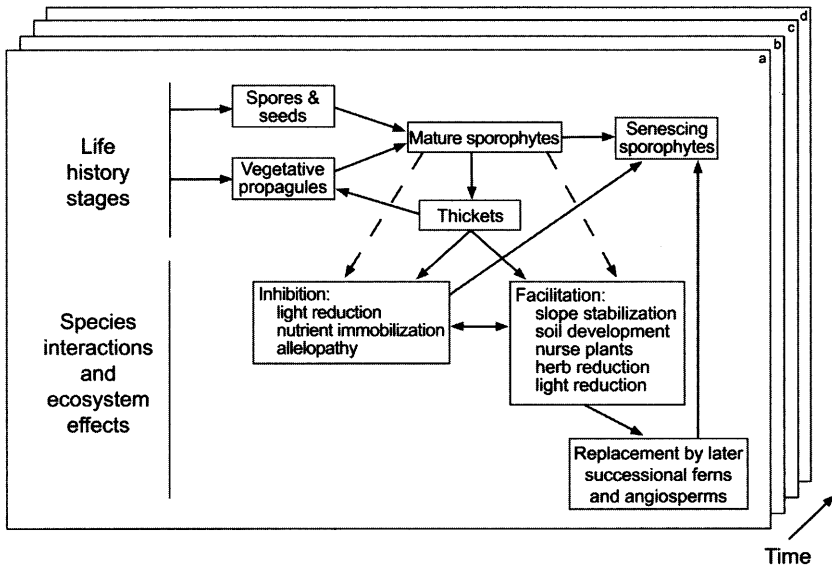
d
c
b
a

Life history stages

Spores & seeds

Vegetative propagules

Mature sporophytes

Senescing sporophytes

Thickets

Species interactions and ecosystem effects

Inhibition:
light reduction
nutrient immobilization
allelopathy

Facilitation:
slope stabilization
soil development
nurse plants
herb reduction
light reduction

Replacement by later successional ferns and angiosperms

Time